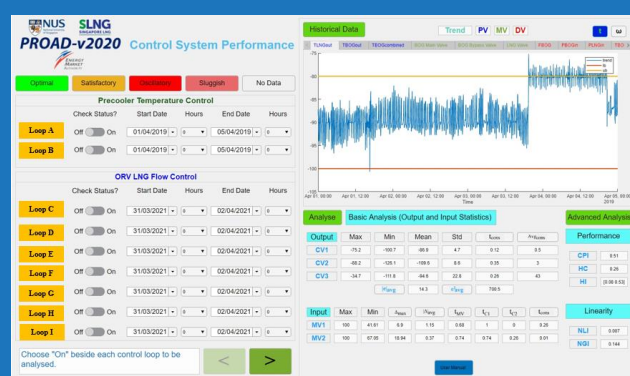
NUS SLNG SINGAPORE LNG

PROAD-v2020 Control System Performance

ENERGY MARKET AUTHORITY

Optimal | Satisfactory | Oscillation | Sluggish | No Data

Precooler Temperature Control

| | Check Status? | Start Date | Hours | End Date | Hours |
|---|---|---|---|---|---|
| Loop A | Off On | 01/04/2019 | 0 | 05/04/2019 | 0 |
| Loop B | Off On | 01/04/2019 | 0 | 05/04/2019 | 0 |

ORV LNG Flow Control

| | Check Status? | Start Date | Hours | End Date | Hours |
|---|---|---|---|---|---|
| Loop C | Off On | 31/03/2021 | 0 | 02/04/2021 | 0 |
| Loop D | Off On | 31/03/2021 | 0 | 02/04/2021 | 0 |
| Loop E | Off On | 31/03/2021 | 0 | 02/04/2021 | 0 |
| Loop F | Off On | 31/03/2021 | 0 | 02/04/2021 | 0 |
| Loop G | Off On | 31/03/2021 | 0 | 02/04/2021 | 0 |
| Loop H | Off On | 31/03/2021 | 0 | 02/04/2021 | 0 |
| Loop I | Off On | 31/03/2021 | 0 | 02/04/2021 | 0 |

Choose "On" beside each control loop to be analysed.

< >

Historical Data

Trend PV MV DV

TCVIOout | TBOGout | TBOGcombined | BOG Main Valve | BOG Bypass Valve | CSG Valve | FBOG | PBOGin | PLVGin | TBO

-75
-80
-85
-90
-95
-100
-105

Apr 01, 00:00 | Apr 01, 12:00 | Apr 02, 00:00 | Apr 02, 12:00 | Apr 03, 00:00 | Apr 03, 12:00 | Apr 04, 00:00 | Apr 04, 12:00 | Apr 05, 00:00 2019

Time

Analyse | Basic Analysis (Output and Input Statistics) | Advanced Analysis

| Output | Max | Min | Mean | Std | | |
|---|---|---|---|---|---|---|
| CV1 | -75.2 | -100.7 | -86.9 | 4.7 | 0.12 | 0.5 |
| CV2 | -68.2 | -125.1 | -109.6 | 8.6 | 0.35 | 3 |
| CV3 | -34.7 | -111.6 | -84.6 | 22.8 | 0.26 | 43 |
| | | | 14.3 | | 700.5 | |

| Input | Max | Min | | | | | | |
|---|---|---|---|---|---|---|---|---|
| MV1 | 100 | 41.61 | 8.8 | 1.15 | 0.68 | 1 | 0 | 0.26 |
| MV2 | 100 | 67.65 | 16.94 | 0.37 | 0.74 | 0.74 | 0.26 | 0.01 |

Performance

| CPI | 0.51 |
|---|---|
| HC | 0.26 |
| HI | [0.00 0.53] |

Linearity

| NLI | 0.067 |
|---|---|
| NGI | 0.144 |

User Manual